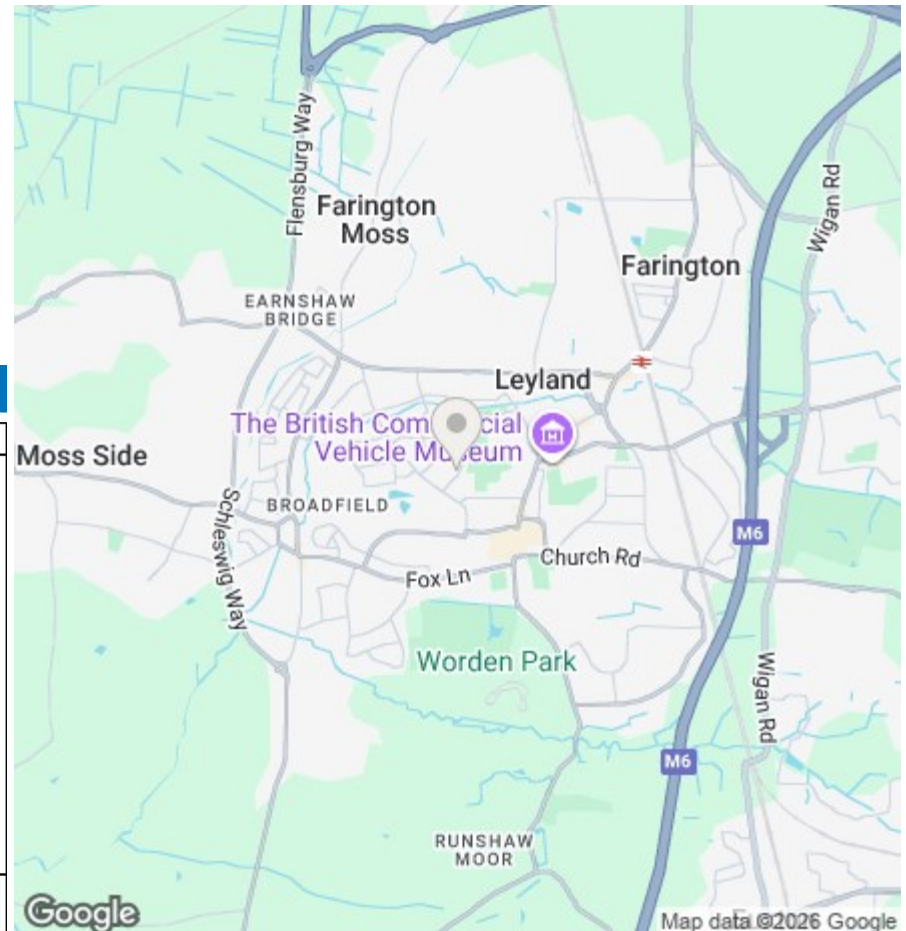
Flensburg Way
Farington Moss
Wigan Rd
Farington
EARNSHAW BRIDGE
Leyland
The British Com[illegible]cial Vehicle Mu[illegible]eum
Moss Side
Schleswig Way
BROADFIELD
M6
Church Rd
Fox Ln
Worden Park
Wigan Rd
M6
RUNSHAW MOOR
Google
Map data ©2026 Google